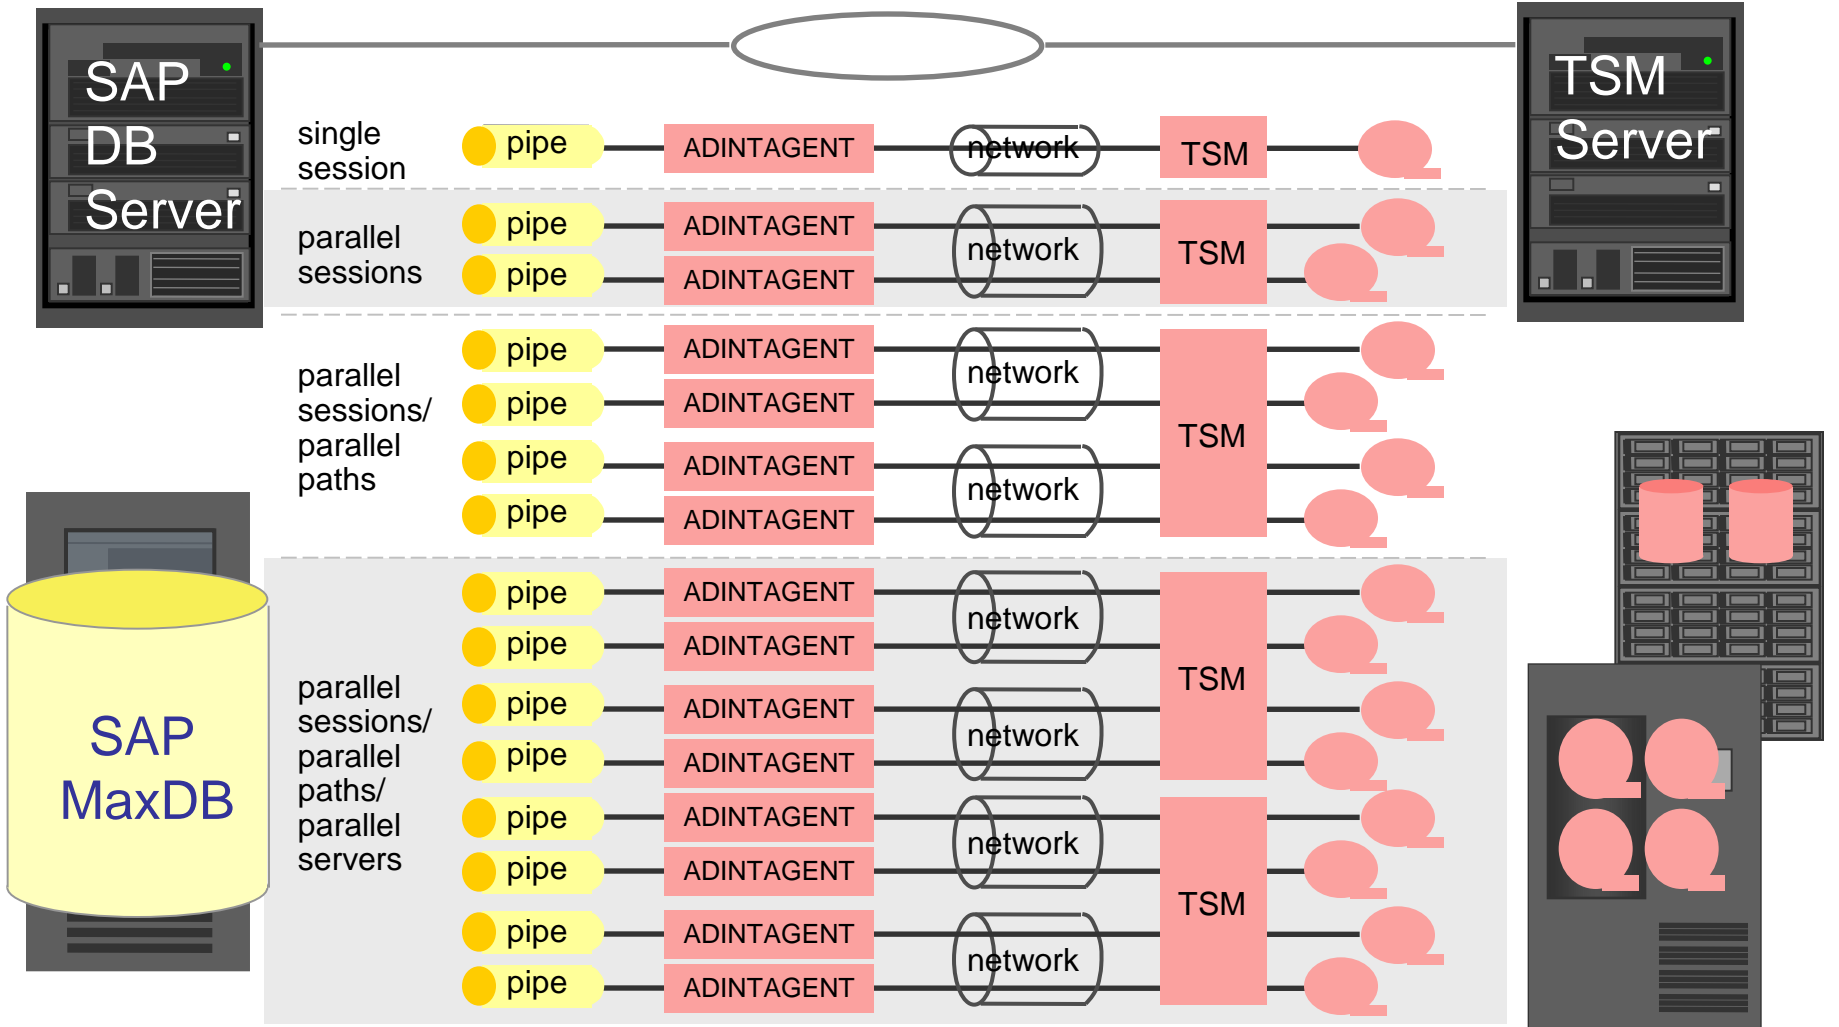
SAP DB Server

TSM Server

single session
pipe
ADINTAGENT
network
TSM

parallel sessions
pipe
ADINTAGENT
pipe
ADINTAGENT
network
TSM

parallel sessions/ parallel paths
pipe
ADINTAGENT
pipe
ADINTAGENT
network
pipe
ADINTAGENT
pipe
ADINTAGENT
network
TSM

SAP MaxDB

parallel sessions/ parallel paths/ parallel servers
pipe
ADINTAGENT
pipe
ADINTAGENT
network
pipe
ADINTAGENT
pipe
ADINTAGENT
network
TSM
pipe
ADINTAGENT
pipe
ADINTAGENT
network
pipe
ADINTAGENT
pipe
ADINTAGENT
network
TSM